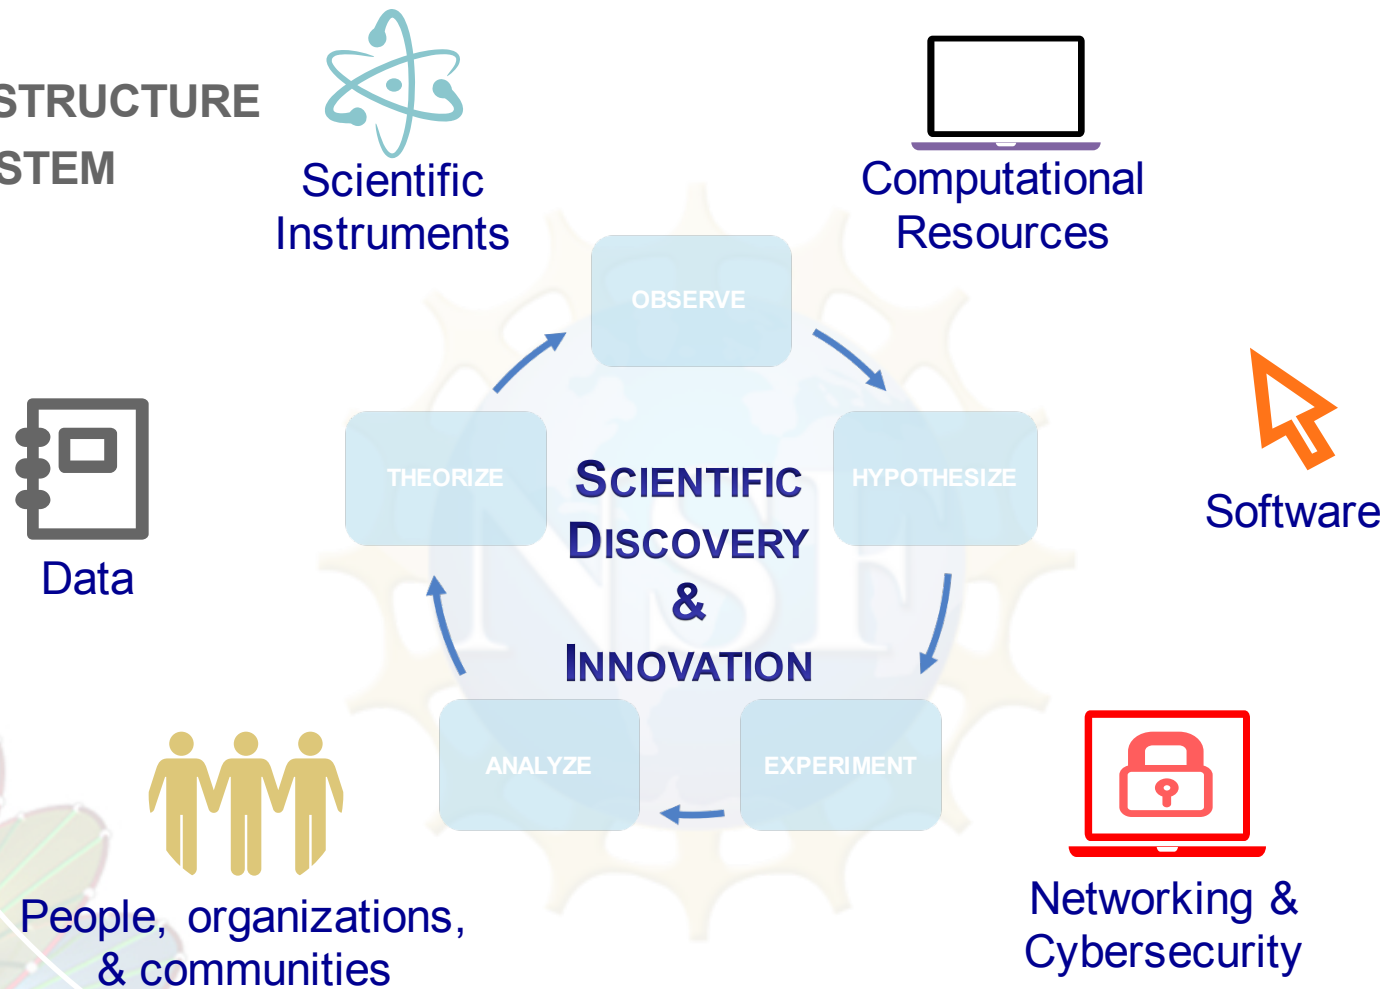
STRUCTURE
STEM

Scientific Instruments

Computational Resources

OBSERVE

HYPOTHESIZE

EXPERIMENT

ANALYZE

THEORIZE

SCIENTIFIC DISCOVERY & INNOVATION

Software

Data

People, organizations, & communities

Networking & Cybersecurity